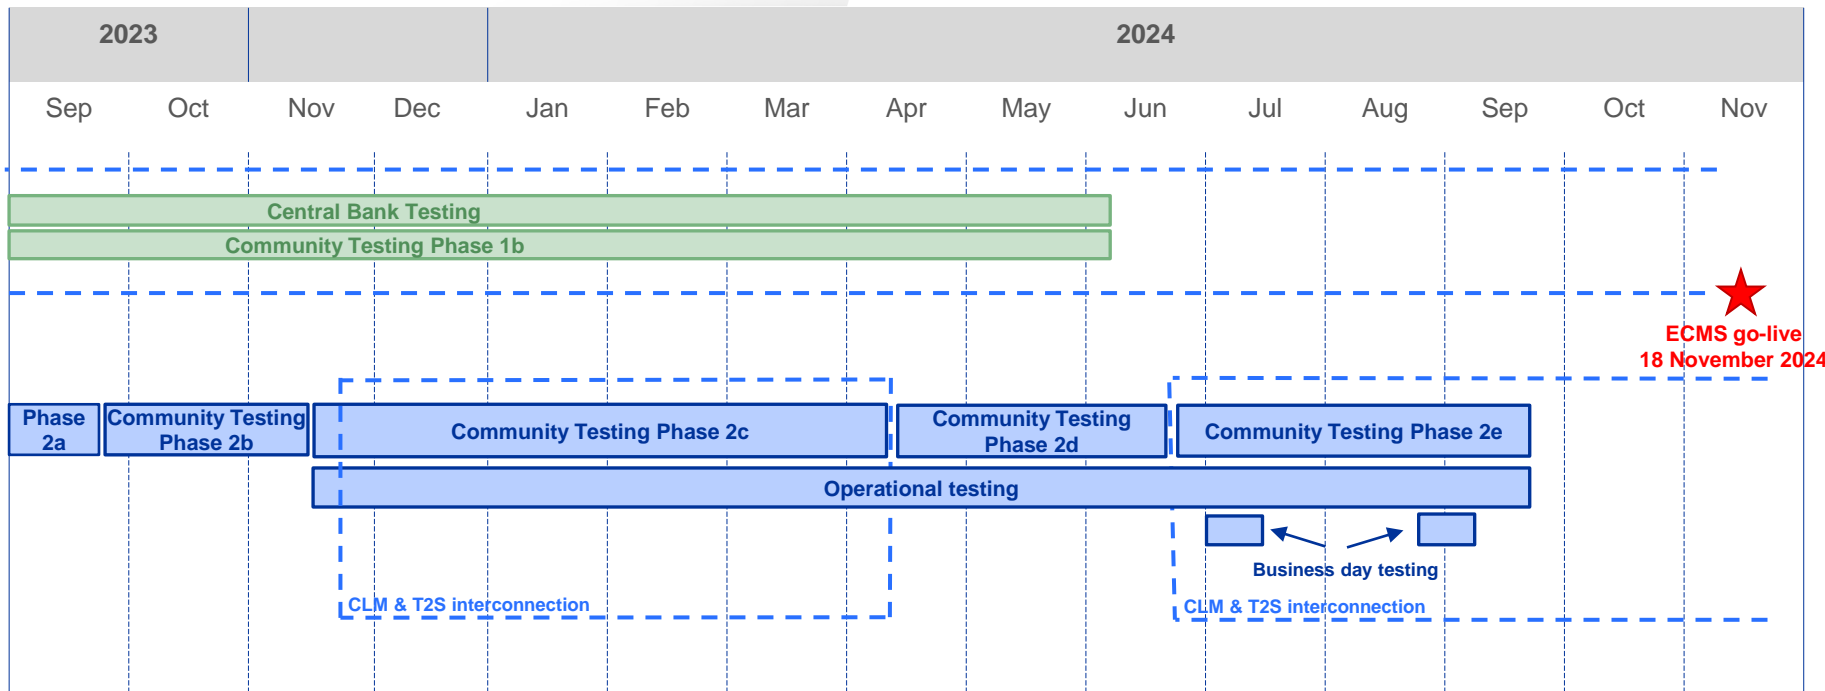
2023

2024

Sep Oct Nov Dec Jan Feb Mar Apr May Jun Jul Aug Sep Oct Nov

Central Bank Testing

Community Testing Phase 1b

ECMS go-live
18 November 2024

Phase 2a

Community Testing Phase 2b

Community Testing Phase 2c

Community Testing Phase 2d

Community Testing Phase 2e

Operational testing

Business day testing

CLM & T2S interconnection

CLM & T2S interconnection